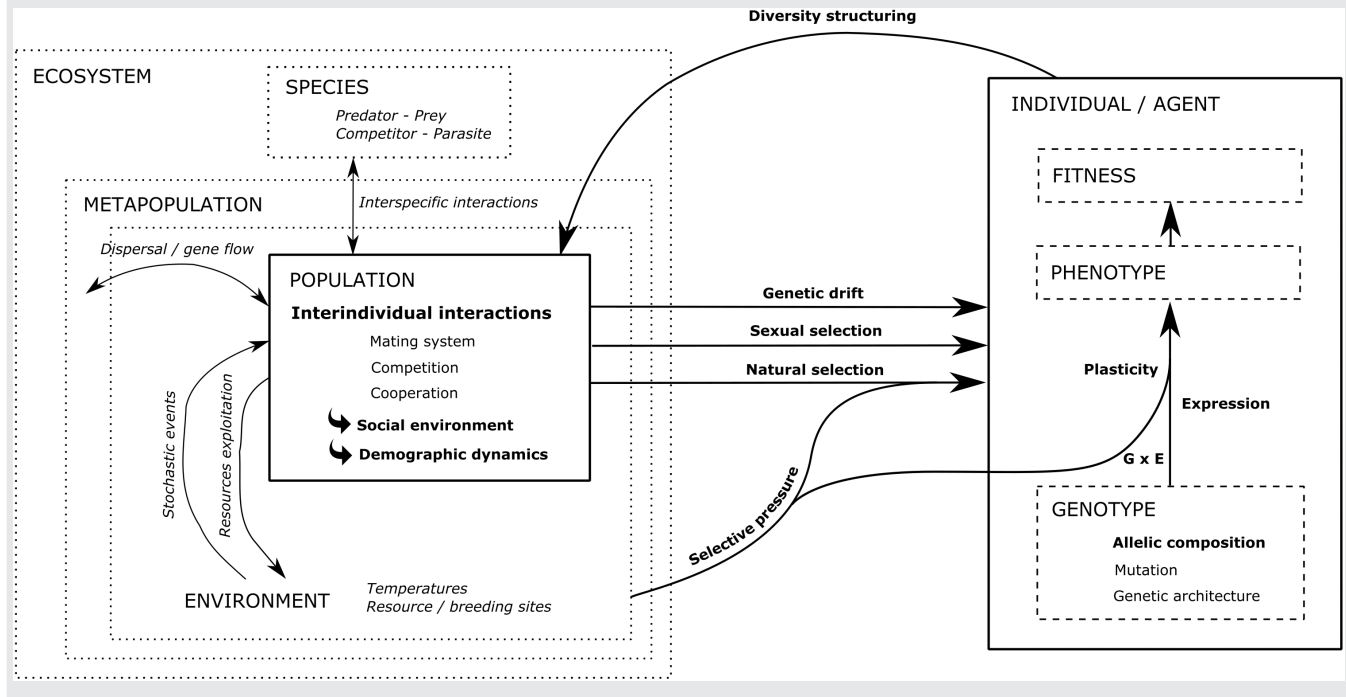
Diversity structuring

ECOSYSTEM

SPECIES
Predator - Prey
Competitor - Parasite

METAPOPULATION

Interspecific interactions

Dispersal / gene flow

POPULATION
Interindividual interactions
Mating system
Competition
Cooperation
Social environment
Demographic dynamics

Stochastic events
Resources exploitation

ENVIRONMENT
Temperatures
Resource / breeding sites

Genetic drift
Sexual selection
Natural selection
Selective pressure

INDIVIDUAL / AGENT

FITNESS

PHENOTYPE

Plasticity
Expression
G x E

GENOTYPE
Allelic composition
Mutation
Genetic architecture